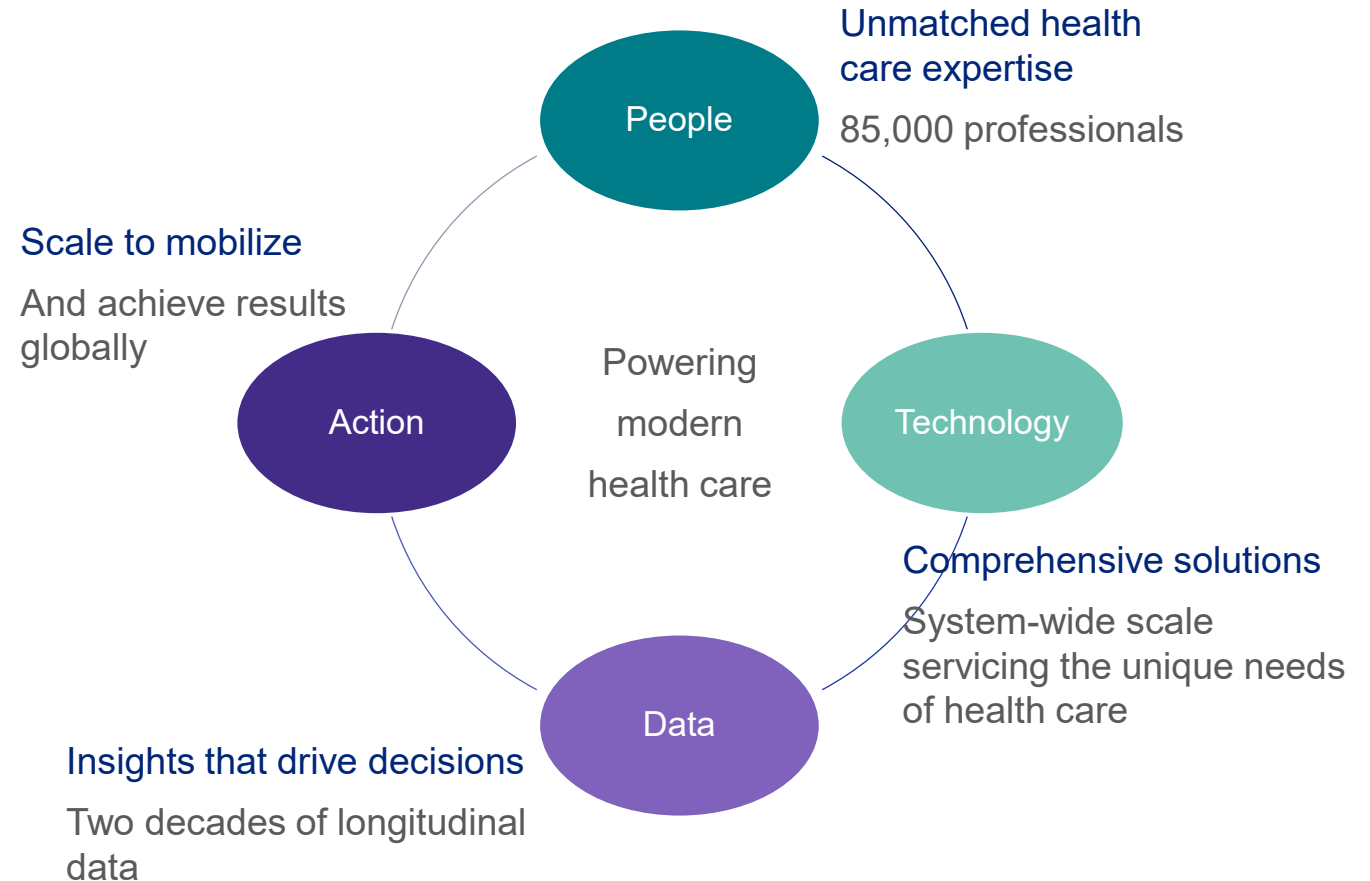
Unmatched health care expertise

85,000 professionals

People

Scale to mobilize

And achieve results globally

Action

Powering modern health care

Technology

Comprehensive solutions

System-wide scale servicing the unique needs of health care

Data

Insights that drive decisions

Two decades of longitudinal data